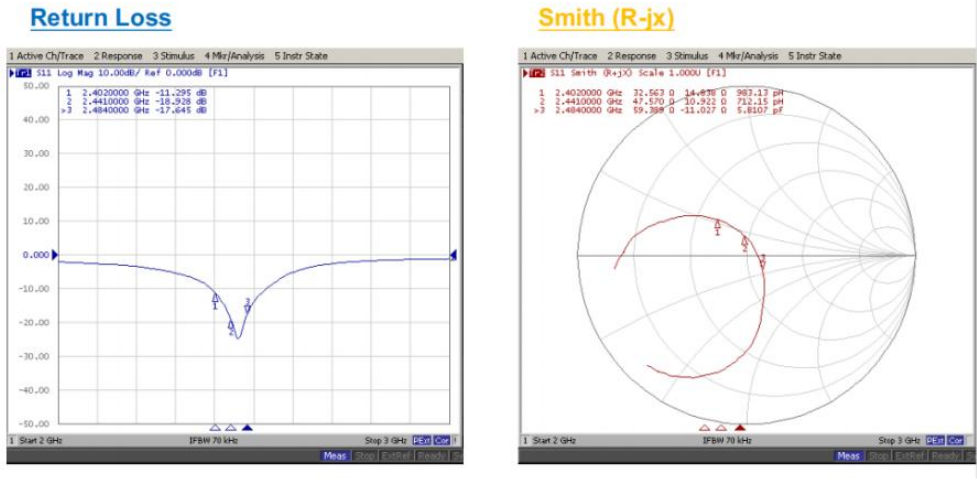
Return Loss

1 Active Ch/Trace 2 Response 3 Stimulus 4 Mkr/Analysis 5 Instr State

Tr1 S11 Log Mag 10.00dB/ Ref 0.000dB [F1]

1 2.4020000 GHz -11.295 dB
2 2.4410000 GHz -18.928 dB
>3 2.4840000 GHz -17.645 dB

50.00
40.00
30.00
20.00
10.00
0.000
-10.00
-20.00
-30.00
-40.00
-50.00

1 Start 2 GHz IFBW 70 kHz Stop 3 GHz PExt Cor

Meas Stop ExtRef Ready Svc

Smith (R-jx)

1 Active Ch/Trace 2 Response 3 Stimulus 4 Mkr/Analysis 5 Instr State

Tr1 S11 Smith (R+jX) Scale 1.000U [F1]

1 2.4020000 GHz 32.563 Ω 14.838 Ω 983.13 pH
2 2.4410000 GHz 47.570 Ω 10.922 Ω 712.15 pH
>3 2.4840000 GHz 59.388 Ω -11.027 Ω 5.8107 pF

1 Start 2 GHz IFBW 70 kHz Stop 3 GHz PExt Cor

Meas Stop ExtRef Ready Svc